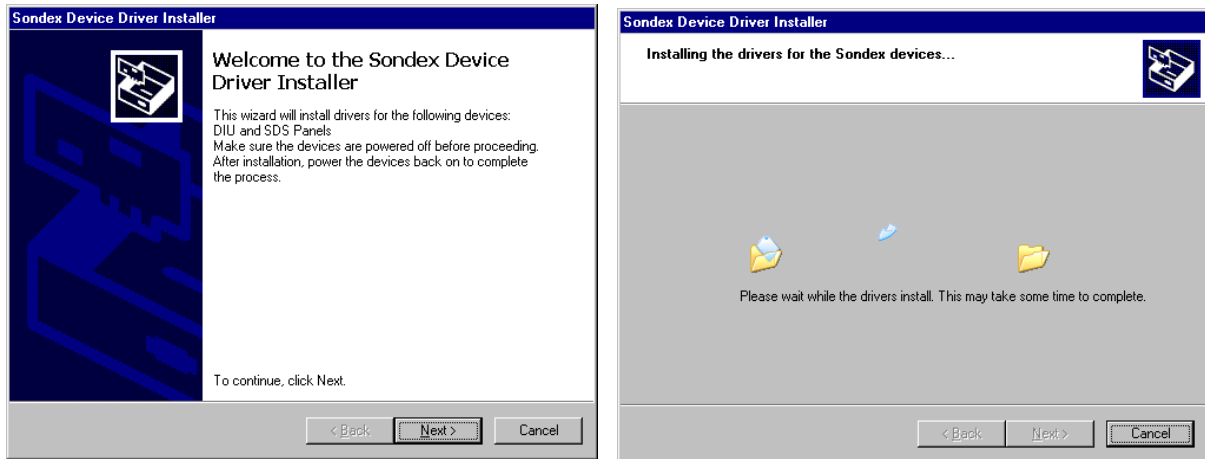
Sondex Device Driver Installer

Welcome to the Sondex Device Driver Installer

This wizard will install drivers for the following devices:
DIU and SDS Panels
Make sure the devices are powered off before proceeding.
After installation, power the devices back on to complete the process.

To continue, click Next.

< Back | Next > | Cancel

Sondex Device Driver Installer

Installing the drivers for the Sondex devices...

Please wait while the drivers install. This may take some time to complete.

< Back | Next > | Cancel